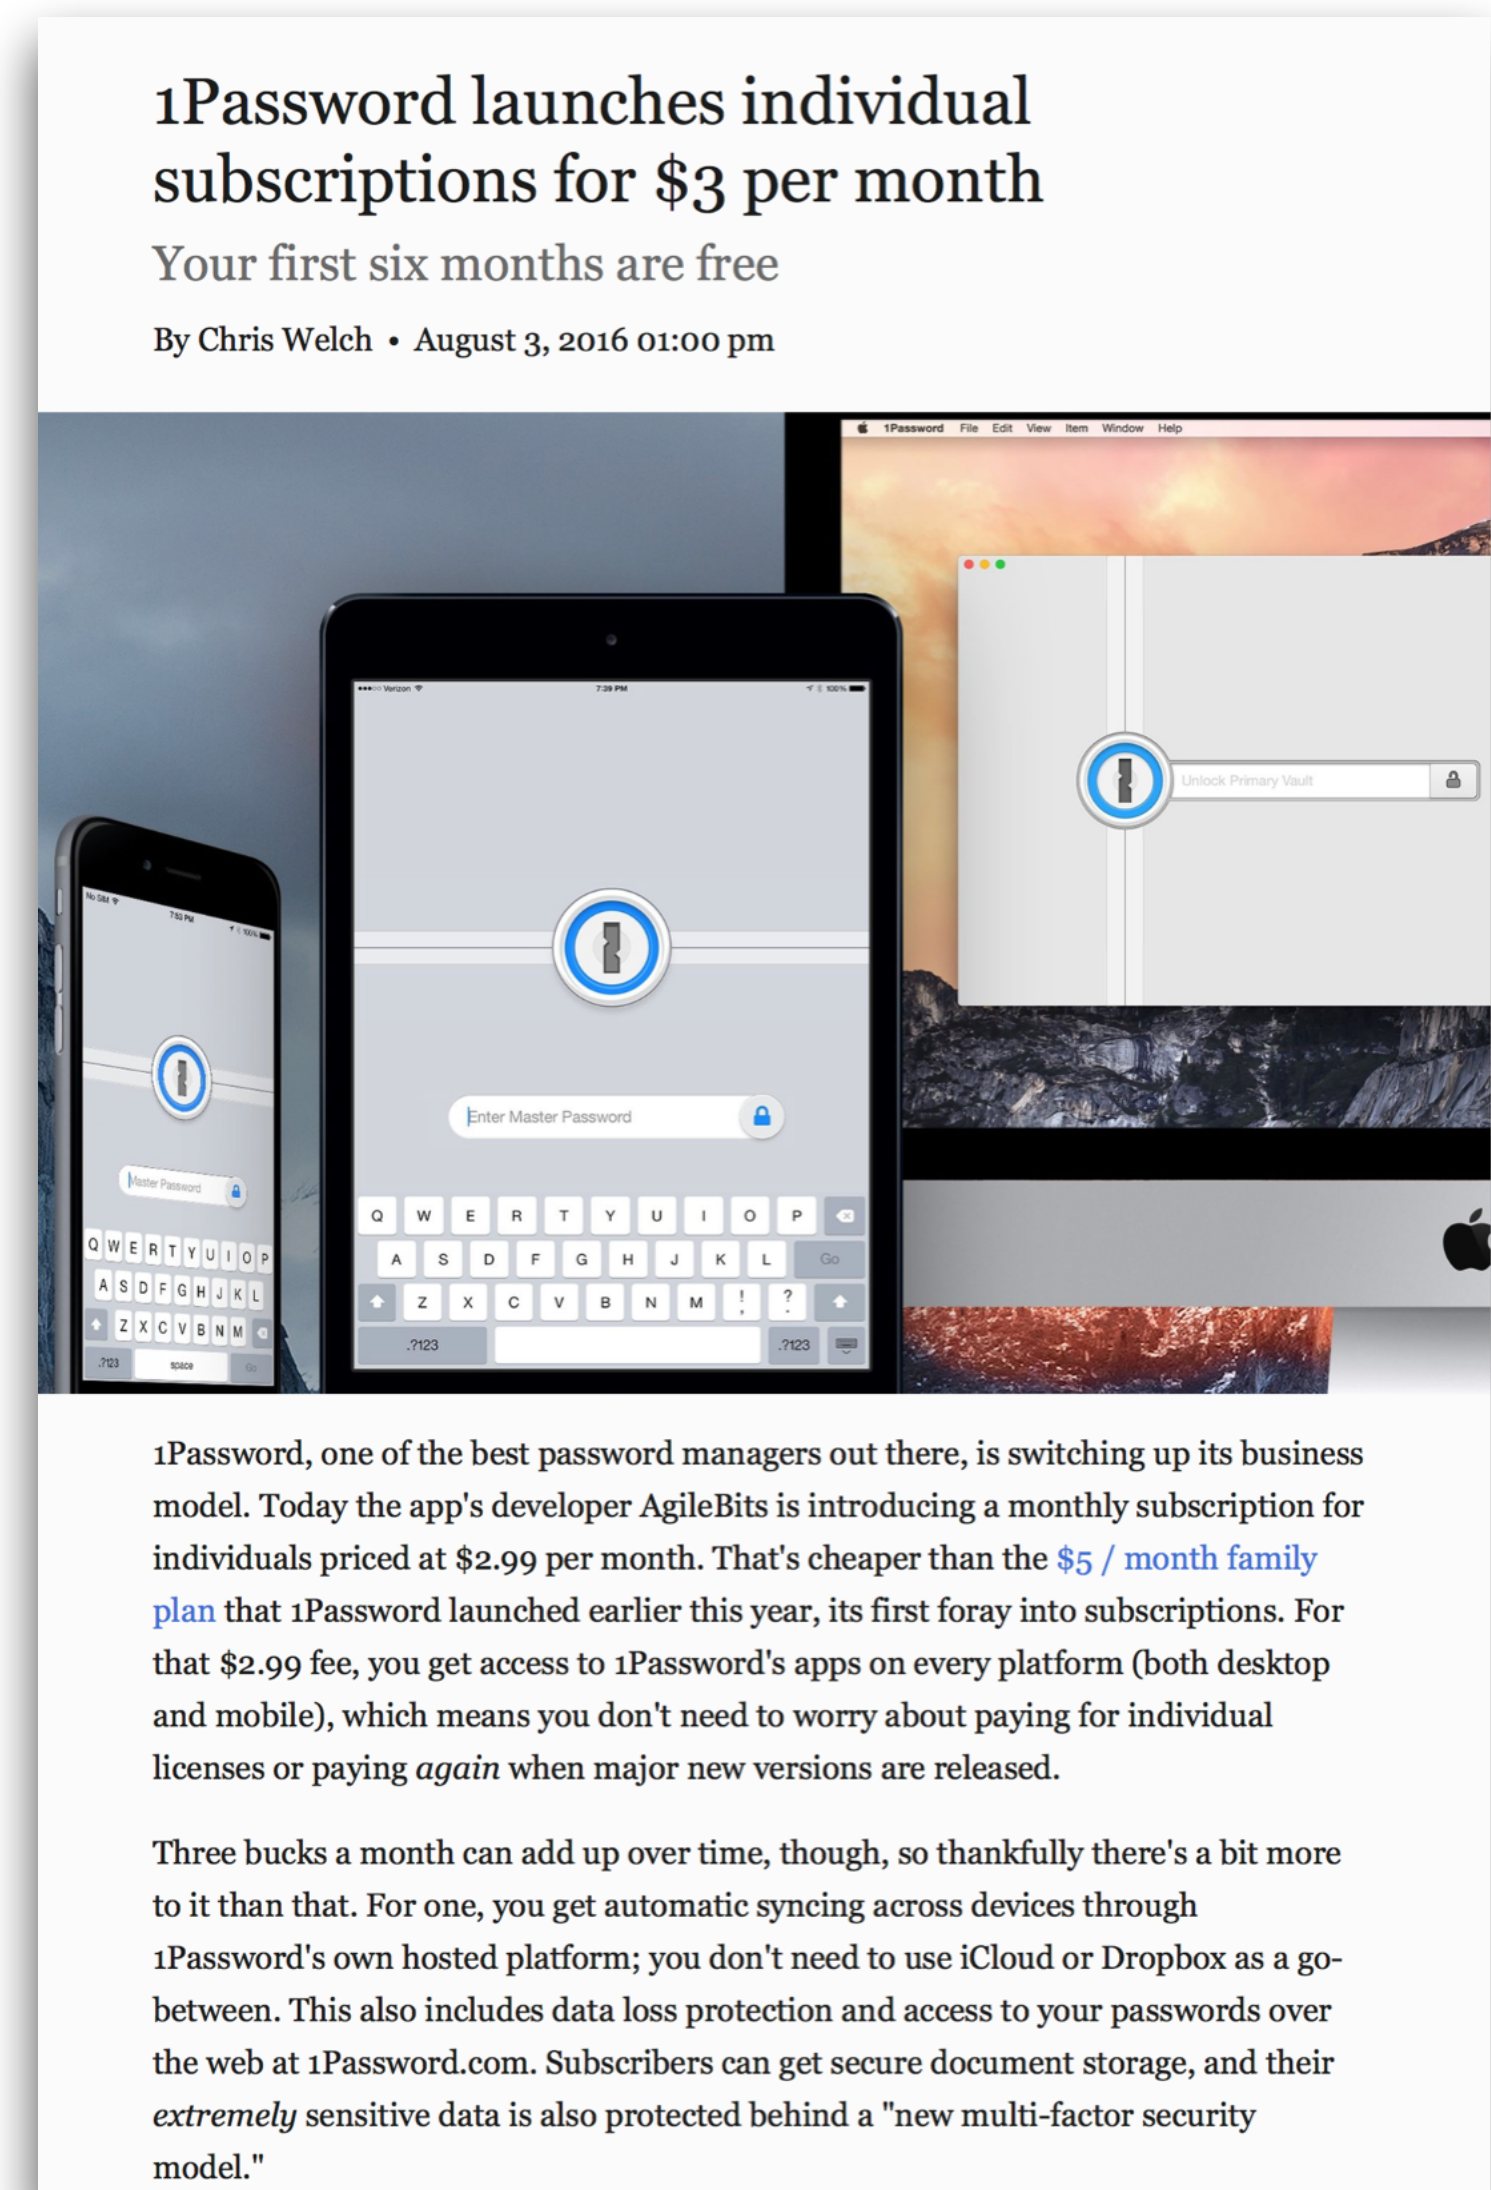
1Password launches individual subscriptions for $3 per month

Your first six months are free

By Chris Welch • August 3, 2016 01:00 pm

1Password File Edit View Item Window Help

Unlock Primary Vault

Verizon 7:39 PM 100%

Enter Master Password

Q W E R T Y U I O P
A S D F G H J K L Go
Z X C V B N M ! ?
.?123 .?123

No SIM 7:53 PM 100%

Master Password

Q W E R T Y U I O P
A S D F G H J K L
Z X C V B N M
.?123 space Go

1Password, one of the best password managers out there, is switching up its business model. Today the app's developer AgileBits is introducing a monthly subscription for individuals priced at $2.99 per month. That's cheaper than the $5 / month family plan that 1Password launched earlier this year, its first foray into subscriptions. For that $2.99 fee, you get access to 1Password's apps on every platform (both desktop and mobile), which means you don't need to worry about paying for individual licenses or paying again when major new versions are released.

Three bucks a month can add up over time, though, so thankfully there's a bit more to it than that. For one, you get automatic syncing across devices through 1Password's own hosted platform; you don't need to use iCloud or Dropbox as a go-between. This also includes data loss protection and access to your passwords over the web at 1Password.com. Subscribers can get secure document storage, and their extremely sensitive data is also protected behind a "new multi-factor security model."